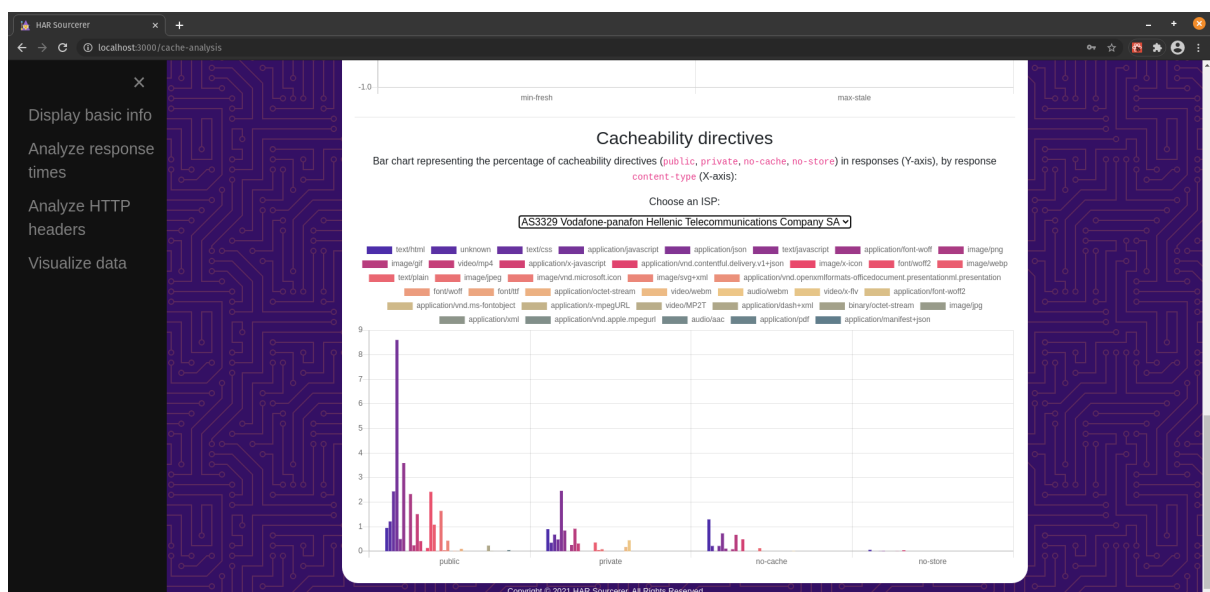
HAR Sourcerer
localhost:3000/cache-analysis

Display basic info
Analyze response times
Analyze HTTP headers
Visualize data

-1.0
min-fresh
max-stale

Cacheability directives

Bar chart representing the percentage of cacheability directives (public, private, no-cache, no-store) in responses (Y-axis), by response content-type (X-axis):

Choose an ISP:

AS3329 Vodafone-panafon Hellenic Telecommunications Company SA

text/html unknown text/css application/javascript application/json text/javascript application/font-woff image/png image/gif video/mp4 application/x-javascript application/vnd.contentful.delivery.v1+json image/x-icon font/woff2 image/webp text/plain image/jpeg image/vnd.microsoft.icon image/svg+xml application/vnd.openxmlformats-officedocument.presentationml.presentation font/woff font/ttf application/octet-stream video/webm audio/webm video/x-flv application/font-woff2 application/vnd.ms-fontobject application/x-mpegURL video/MP2T application/dash+xml binary/octet-stream image/jpg application/xml application/vnd.apple.mpegurl audio/aac application/pdf application/manifest+json

9
8
7
6
5
4
3
2
1
0
public
private
no-cache
no-store

Copyright © 2021 HAR Sourcerer. All Rights Reserved.